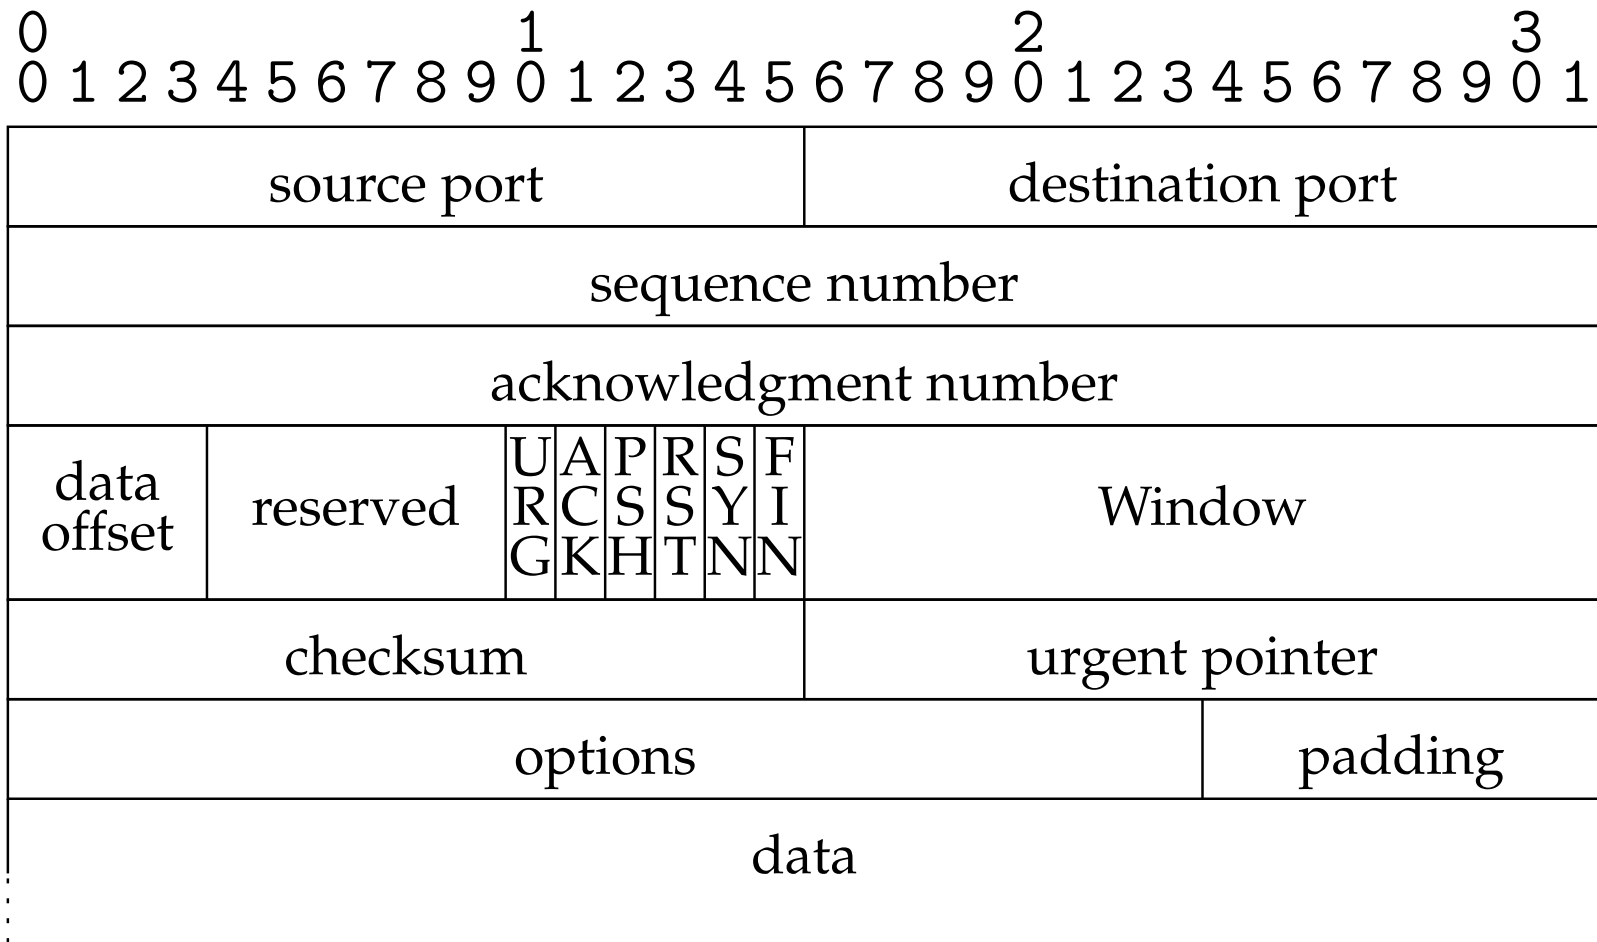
0 1 2 3
0 1 2 3 4 5 6 7 8 9 0 1 2 3 4 5 6 7 8 9 0 1 2 3 4 5 6 7 8 9 0 1

| source port | | | | | | | | destination port |
|---|---|---|---|---|---|---|---|---|
| sequence number | | | | | | | | |
| acknowledgment number | | | | | | | | |
| data offset | reserved | URG | ACK | PSH | RST | SYN | FIN | Window |
| checksum | | | | | | | | urgent pointer |
| options | | | | | | | | padding |
| data | | | | | | | | |